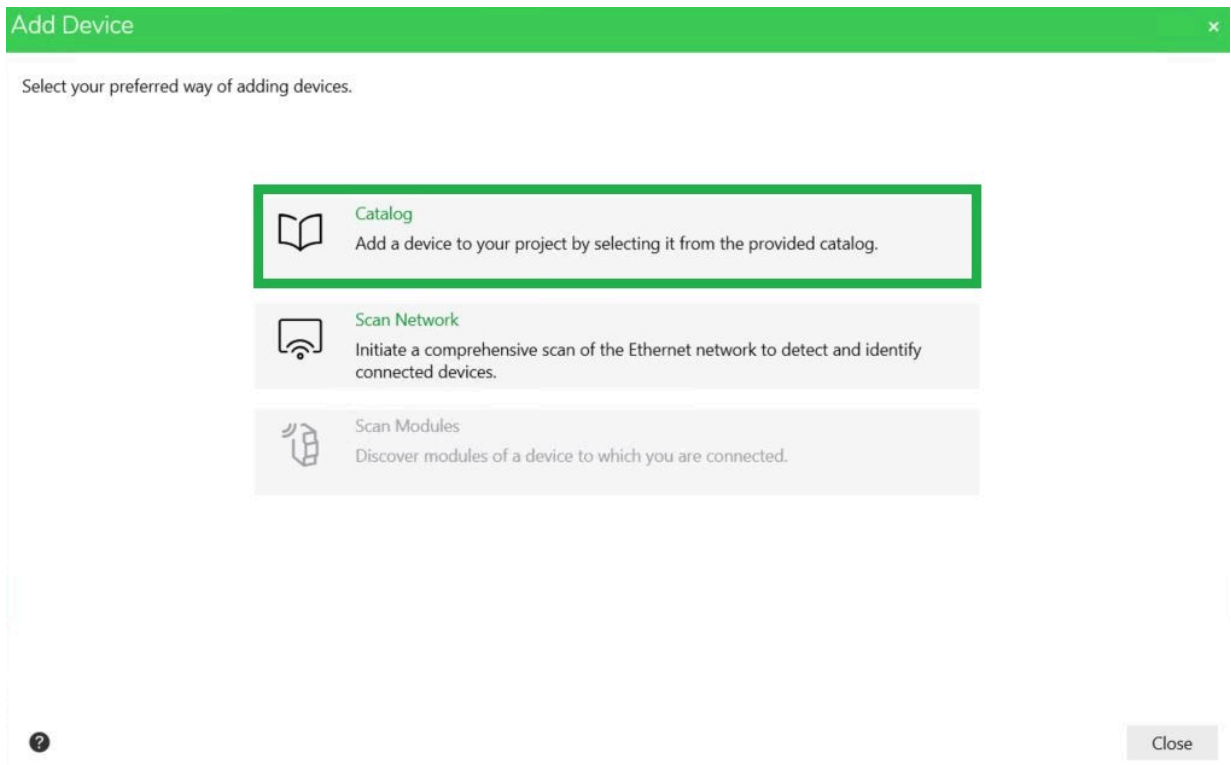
Add Device ×

Select your preferred way of adding devices.

Catalog
Add a device to your project by selecting it from the provided catalog.

Scan Network
Initiate a comprehensive scan of the Ethernet network to detect and identify connected devices.

Scan Modules
Discover modules of a device to which you are connected.

Close